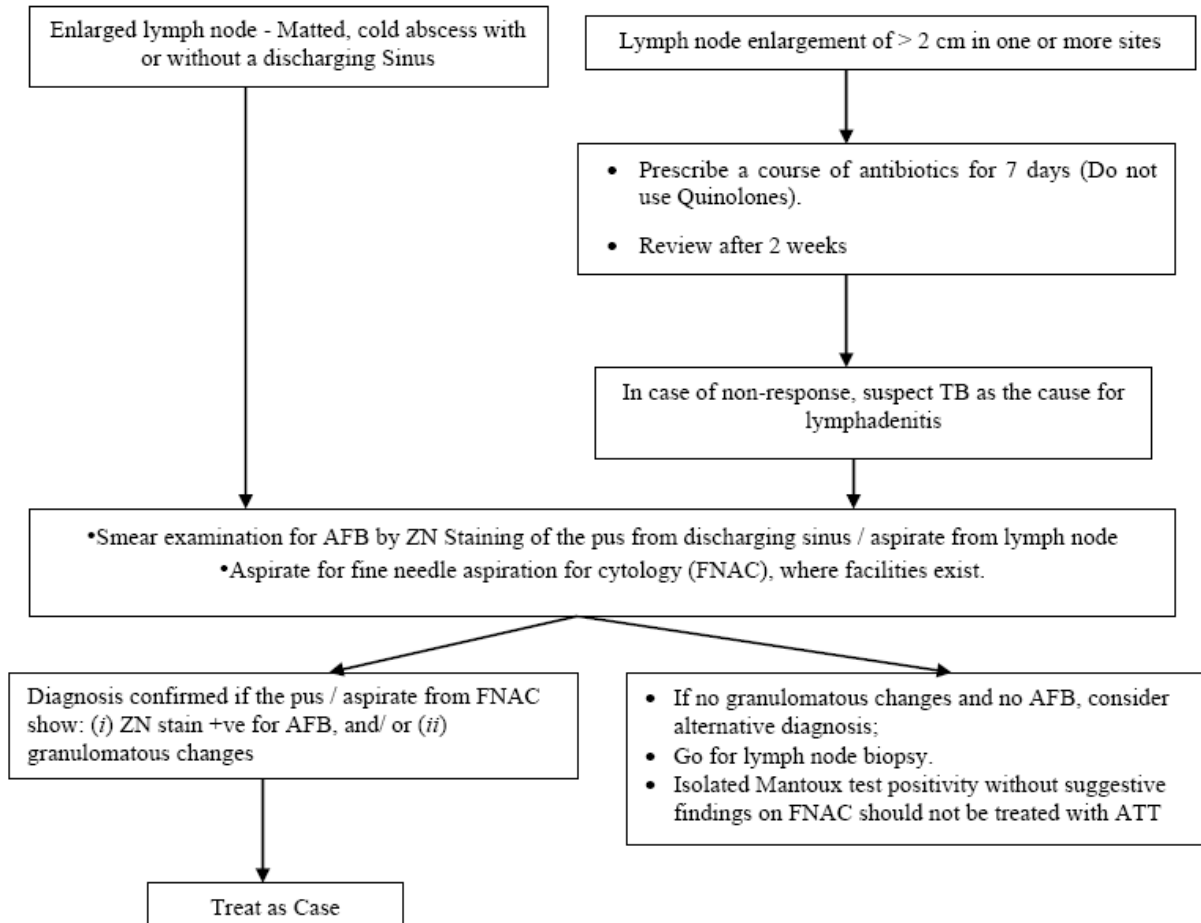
Enlarged lymph node - Matted, cold abscess with or without a discharging Sinus

Lymph node enlargement of > 2 cm in one or more sites

- Prescribe a course of antibiotics for 7 days (Do not use Quinolones).
- Review after 2 weeks

In case of non-response, suspect TB as the cause for lymphadenitis

•Smear examination for AFB by ZN Staining of the pus from discharging sinus / aspirate from lymph node
•Aspirate for fine needle aspiration for cytology (FNAC), where facilities exist.

Diagnosis confirmed if the pus / aspirate from FNAC show: (*i*) ZN stain +ve for AFB, and/ or (*ii*) granulomatous changes

- If no granulomatous changes and no AFB, consider alternative diagnosis;
- Go for lymph node biopsy.
- Isolated Mantoux test positivity without suggestive findings on FNAC should not be treated with ATT

Treat as Case